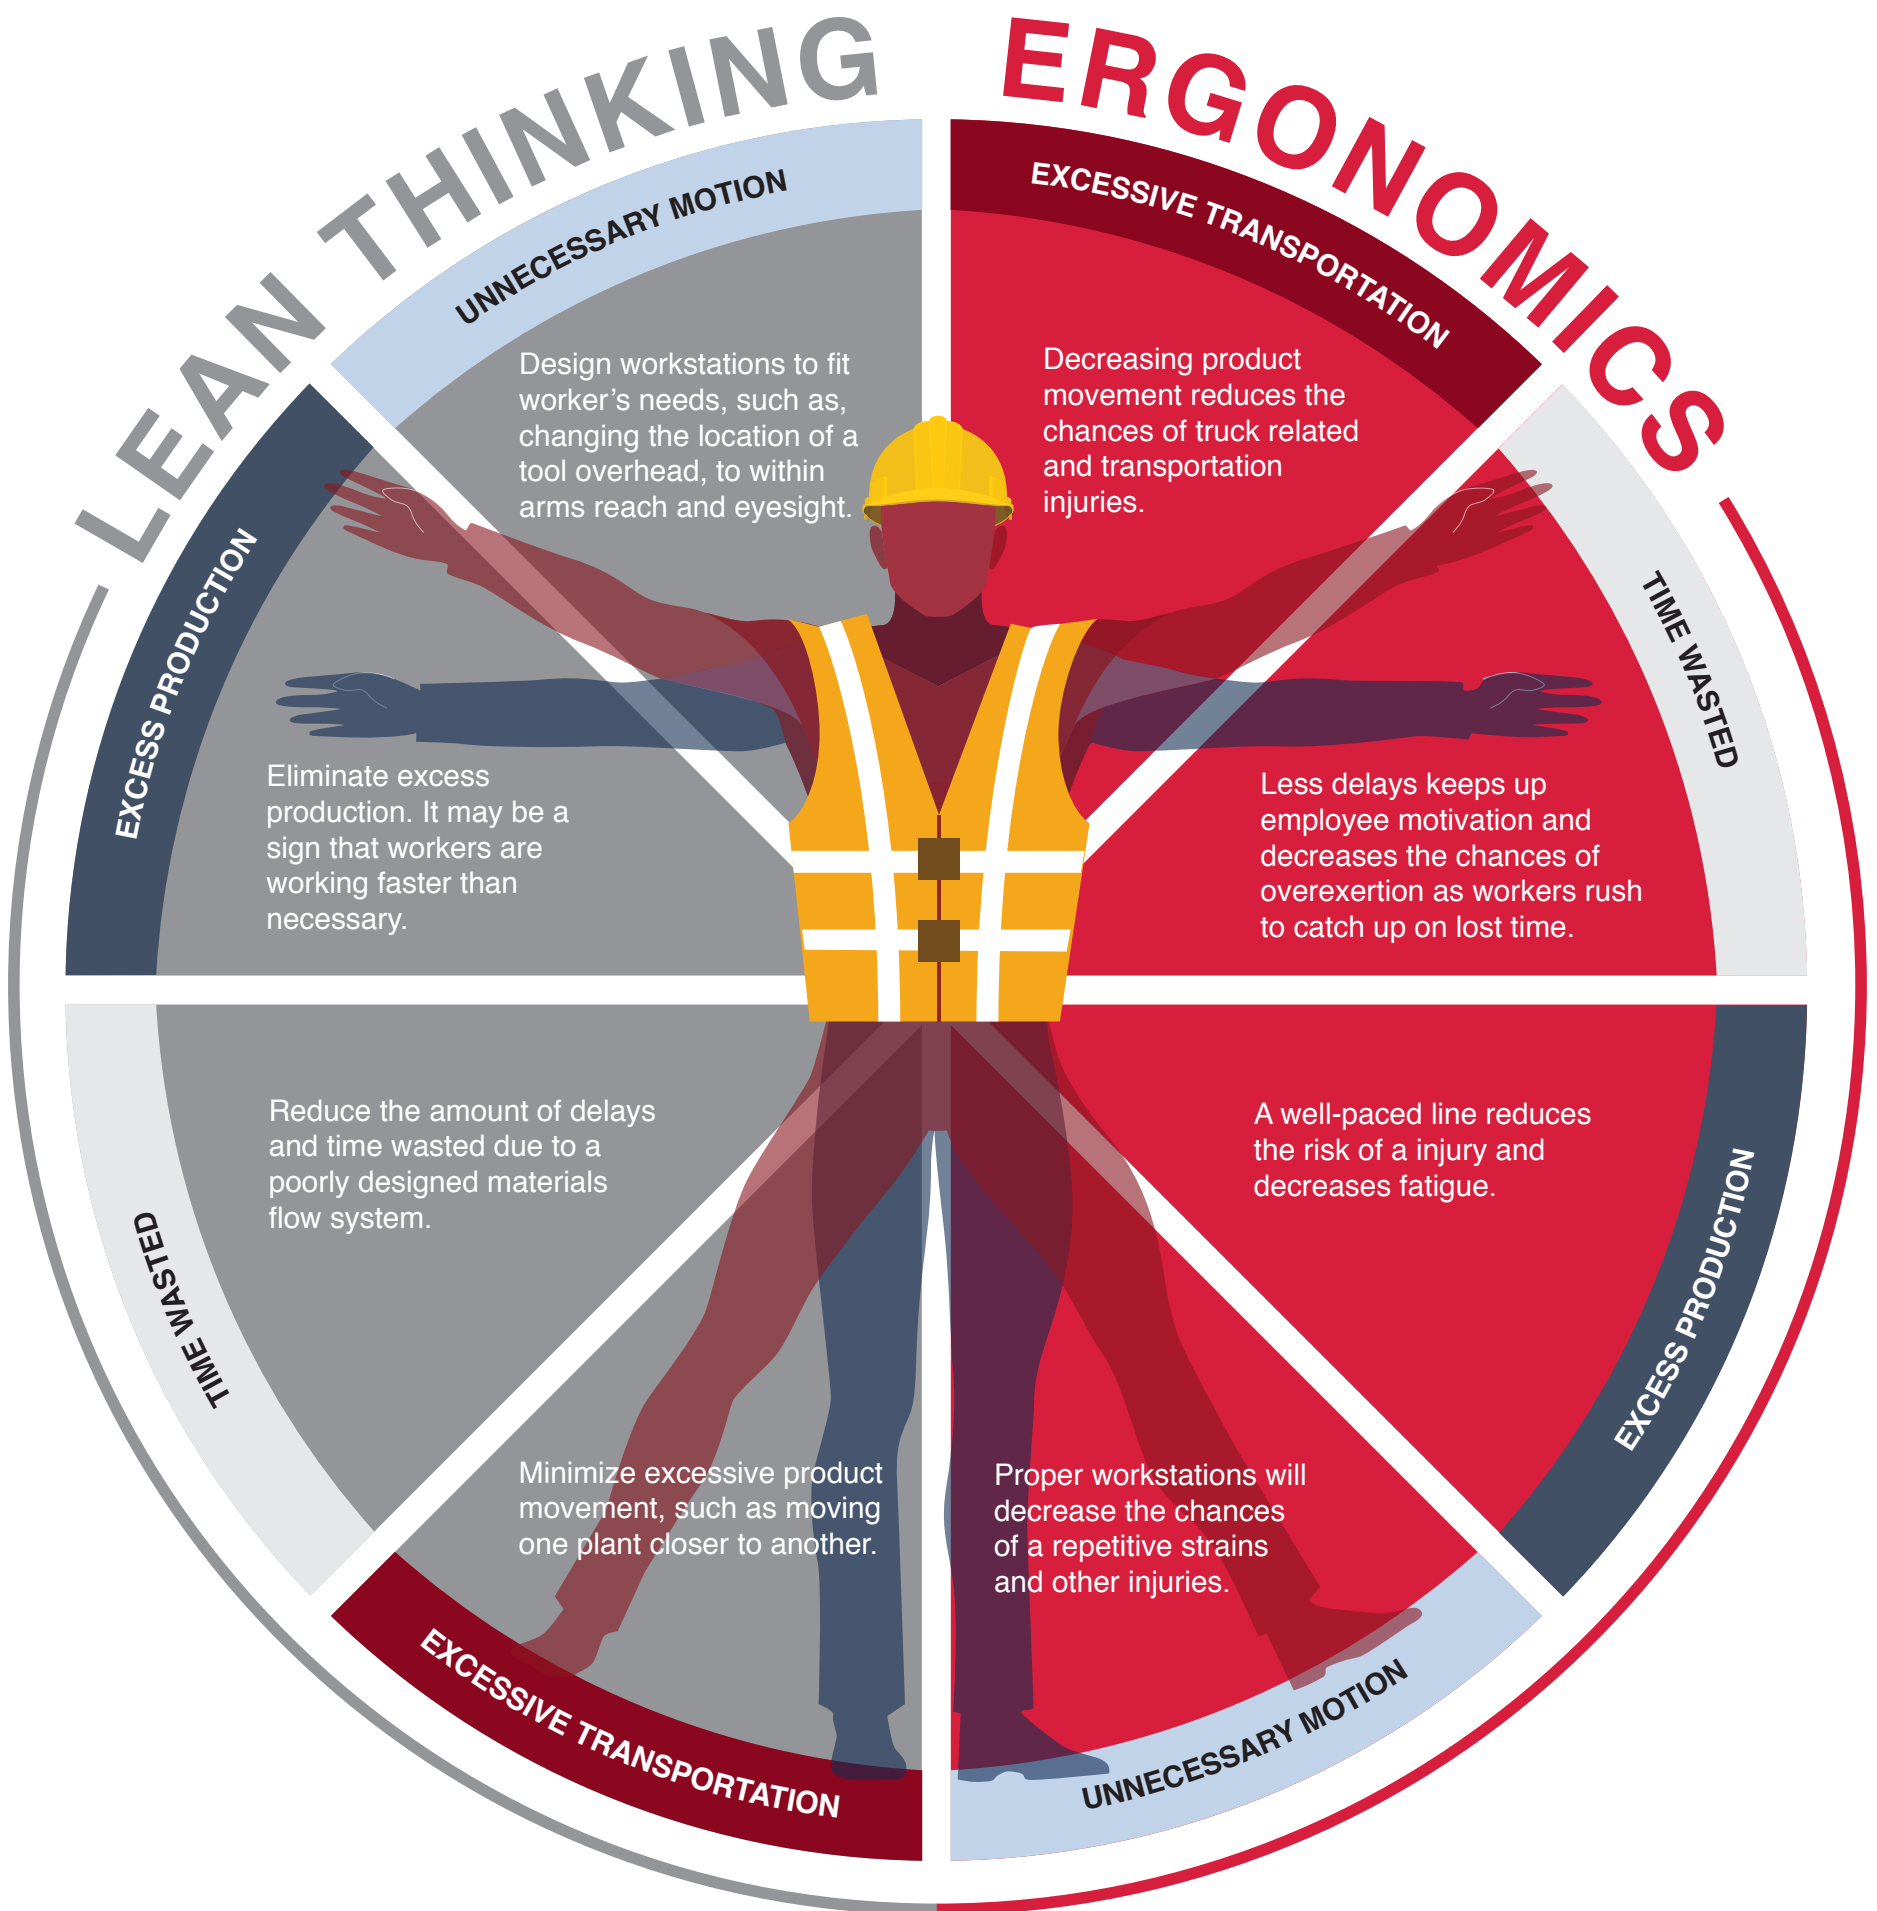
LEAN THINKING

ERGONOMICS

UNNECESSARY MOTION

Design workstations to fit worker's needs, such as, changing the location of a tool overhead, to within arms reach and eyesight.

EXCESSIVE TRANSPORTATION

Decreasing product movement reduces the chances of truck related and transportation injuries.

EXCESS PRODUCTION

Eliminate excess production. It may be a sign that workers are working faster than necessary.

TIME WASTED

Less delays keeps up employee motivation and decreases the chances of overexertion as workers rush to catch up on lost time.

TIME WASTED

Reduce the amount of delays and time wasted due to a poorly designed materials flow system.

EXCESS PRODUCTION

A well-paced line reduces the risk of a injury and decreases fatigue.

Minimize excessive product movement, such as moving one plant closer to another.

EXCESSIVE TRANSPORTATION

Proper workstations will decrease the chances of a repetitive strains and other injuries.

UNNECESSARY MOTION